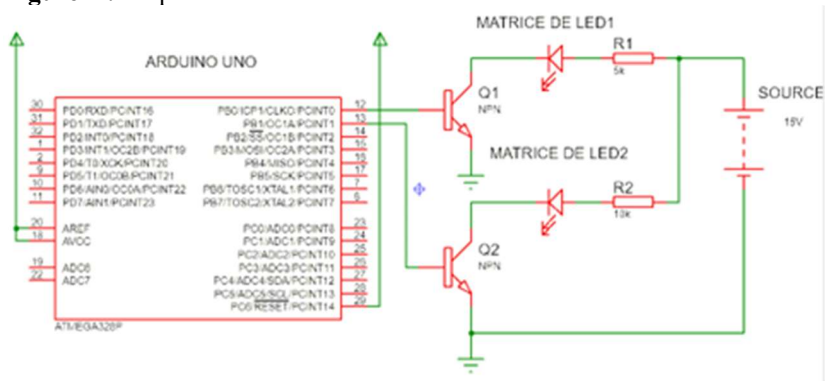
MATRICE DE LED1

ARDUINO UNO

R1
5k

Q1
NPN

SOURCE
15V

MATRICE DE LED2

R2
10k

Q2
NPN

30 PD0/RXD/PCINT16
31 PD1/TXD/PCINT17
32 PD2/INT0/PCINT18
1 PD3/INT1/OC2B/PCINT19
2 PD4/T0/XCK/PCINT20
9 PD5/T1/OC0B/PCINT21
10 PD6/AIN0/OC0A/PCINT22
11 PD7/AIN1/PCINT23

20 AREF
18 AVCC

19 ADC6
22 ADC7

PB0/ICP1/CLKO/PCINT0 12
PB1/OC1A/PCINT1 13
PB2/$\overline{SS}$/OC1B/PCINT2 14
PB3/MOSI/OC2A/PCINT3 15
PB4/MISO/PCINT4 16
PB5/SCK/PCINT5 17
PB6/TOSC1/XTAL1/PCINT6 7
PB7/TOSC2/XTAL2/PCINT7 8

PC0/ADC0/PCINT8 23
PC1/ADC1/PCINT9 24
PC2/ADC2/PCINT10 25
PC3/ADC3/PCINT11 26
PC4/ADC4/SDA/PCINT12 27
PC5/ADC5/SCL/PCINT13 28
PC6/$\overline{RESET}$/PCINT14 29

ATMEGA328P